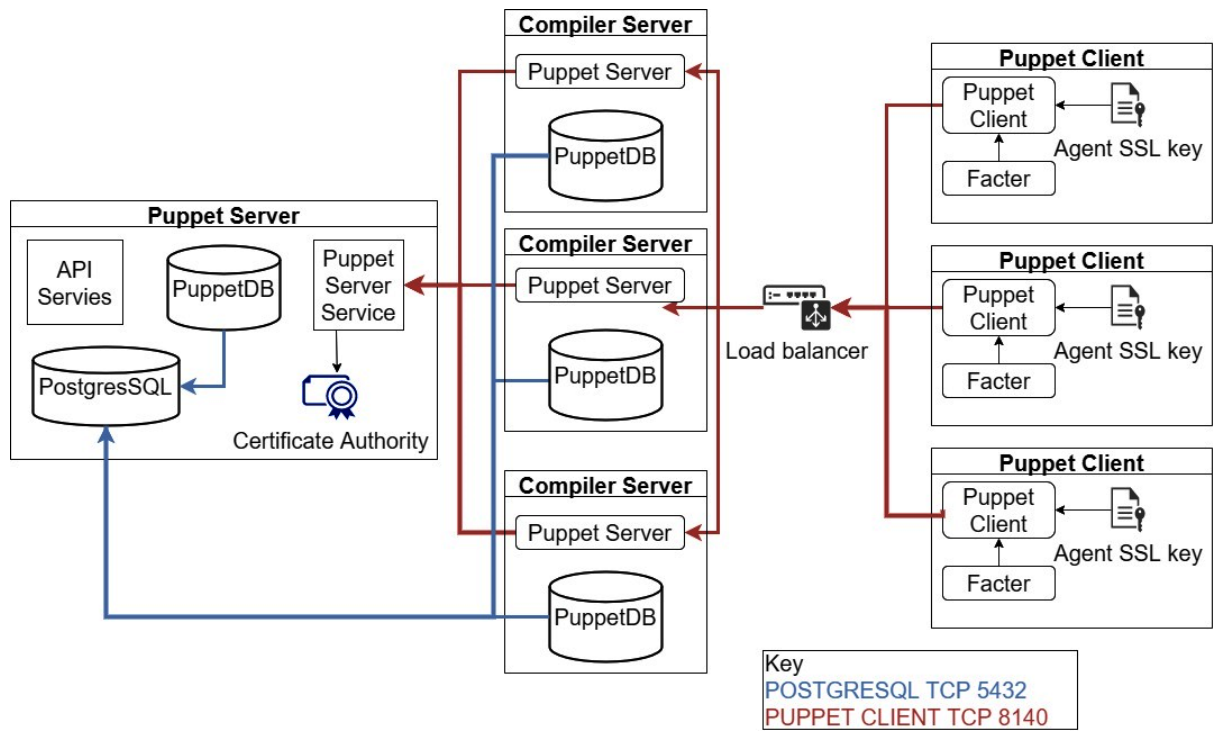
Compiler Server
Puppet Server
PuppetDB

Puppet Server
API Servies
PuppetDB
Puppet Server Service
PostgresSQL
Certificate Authority

Compiler Server
Puppet Server
PuppetDB

Compiler Server
Puppet Server
PuppetDB

Load balancer

Puppet Client
Puppet Client
Agent SSL key
Facter

Puppet Client
Puppet Client
Agent SSL key
Facter

Puppet Client
Puppet Client
Agent SSL key
Facter

Key
POSTGRESQL TCP 5432
PUPPET CLIENT TCP 8140